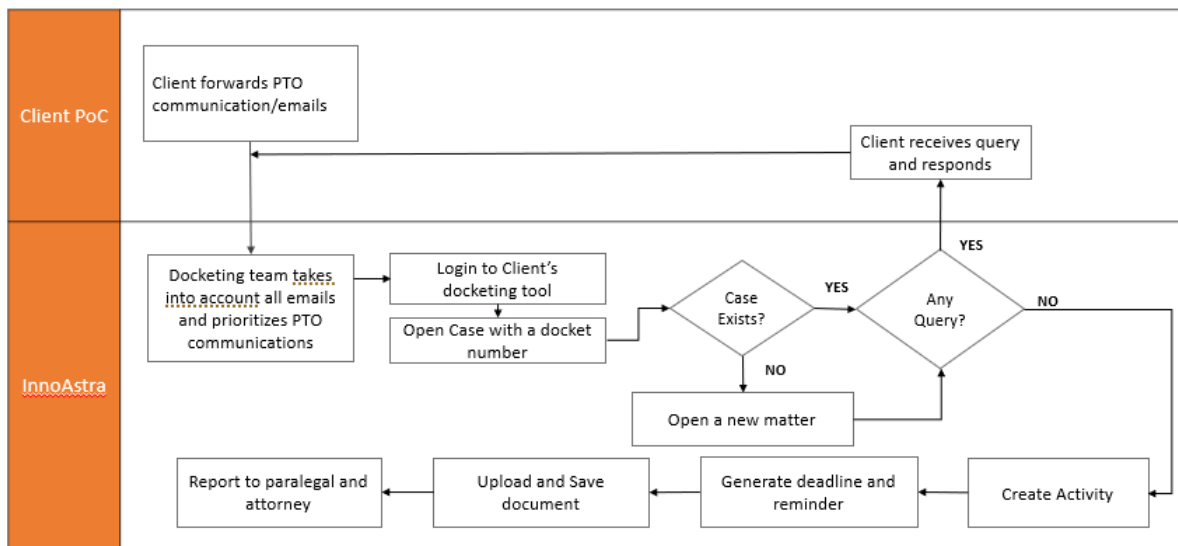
Client PoC

Client forwards PTO communication/emails

Client receives query and responds

InnoAstra

Docketing team takes into account all emails and prioritizes PTO communications

Login to Client's docketing tool

Open Case with a docket number

Case Exists?

YES

NO

Any Query?

YES

NO

Open a new matter

Create Activity

Generate deadline and reminder

Upload and Save document

Report to paralegal and attorney